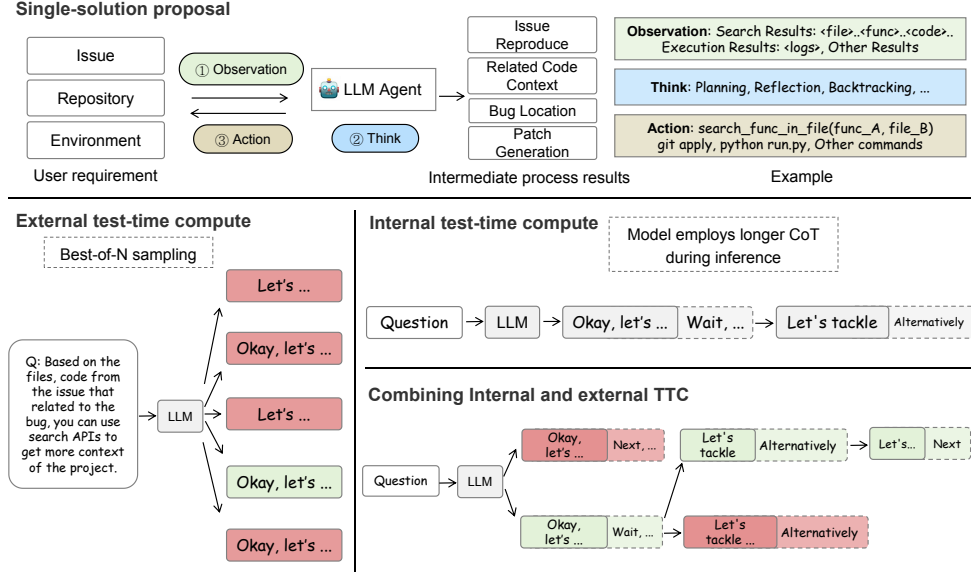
Single-solution proposal

Issue

Repository

Environment

User requirement

① Observation

③ Action

LLM Agent

② Think

Issue Reproduce

Related Code Context

Bug Location

Patch Generation

Intermediate process results

Observation: Search Results: <file>..<func>..<code>.. Execution Results: <logs>, Other Results

Think: Planning, Reflection, Backtracking, ...

Action: search_func_in_file(func_A, file_B) git apply, python run.py, Other commands

Example

External test-time compute

Best-of-N sampling

Q: Based on the files, code from the issue that related to the bug, you can use search APIs to get more context of the project.

LLM

Let's ...

Okay, let's ...

Let's ...

Okay, let's ...

Okay, let's ...

Internal test-time compute

Model employs longer CoT during inference

Question → LLM → Okay, let's ... Wait, ... → Let's tackle Alternatively

Combining Internal and external TTC

Question → LLM

Okay, let's ... Next, ...

Let's tackle Alternatively

Let's... Next

Okay, let's ... Wait, ...

Let's tackle ... Alternatively